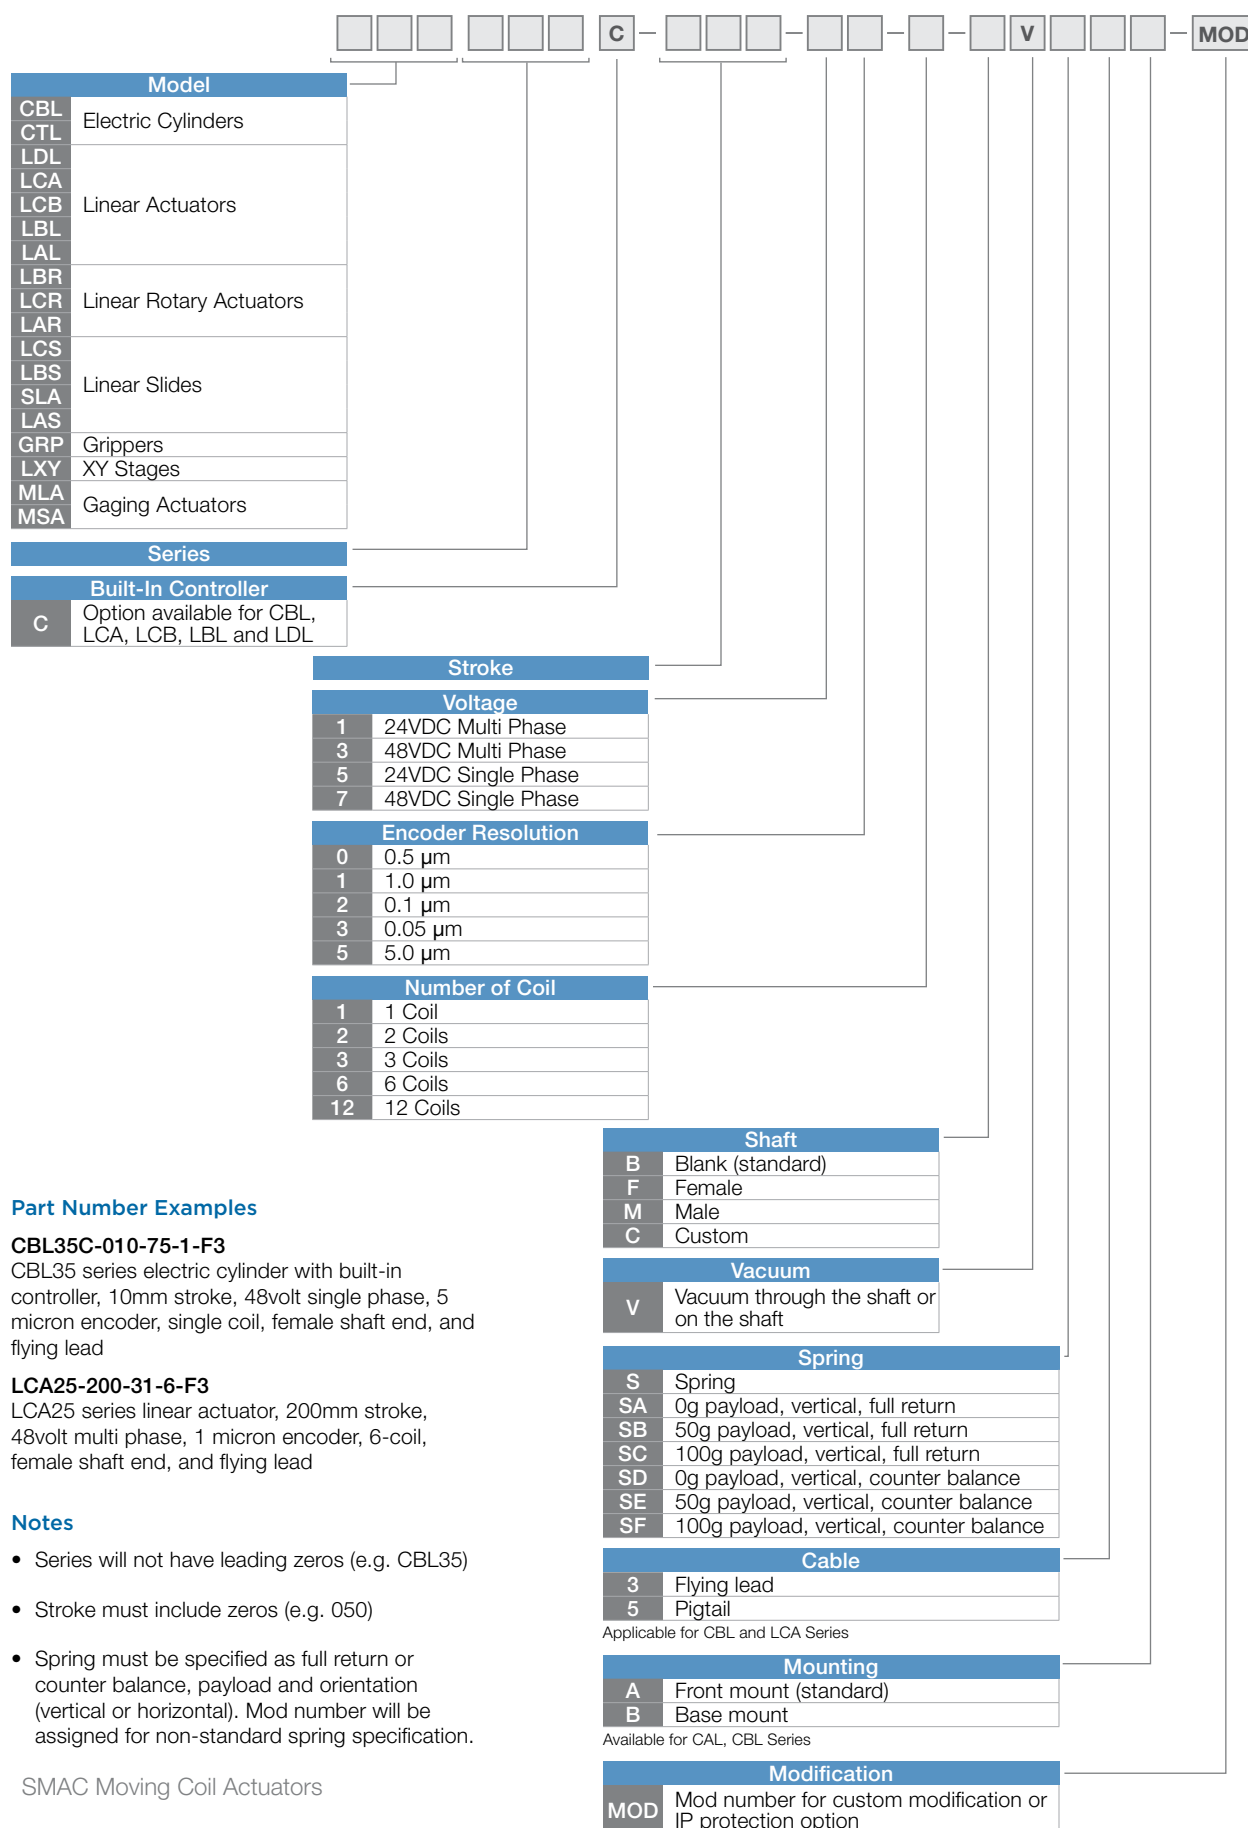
C – – – – V – MOD

| Model | |
|---|---|
| CBL CTL | Electric Cylinders |
| LDL LCA LCB LBL LAL | Linear Actuators |
| LBR LCR LAR | Linear Rotary Actuators |
| LCS LBS SLA LAS | Linear Slides |
| GRP | Grippers |
| LXY | XY Stages |
| MLA MSA | Gaging Actuators |

Series

| Built-In Controller | |
|---|---|
| C | Option available for CBL, LCA, LCB, LBL and LDL |

Stroke

| Voltage | |
|---|---|
| 1 | 24VDC Multi Phase |
| 3 | 48VDC Multi Phase |
| 5 | 24VDC Single Phase |
| 7 | 48VDC Single Phase |

| Encoder Resolution | |
|---|---|
| 0 | 0.5 µm |
| 1 | 1.0 µm |
| 2 | 0.1 µm |
| 3 | 0.05 µm |
| 5 | 5.0 µm |

| Number of Coil | |
|---|---|
| 1 | 1 Coil |
| 2 | 2 Coils |
| 3 | 3 Coils |
| 6 | 6 Coils |
| 12 | 12 Coils |

| Shaft | |
|---|---|
| B | Blank (standard) |
| F | Female |
| M | Male |
| C | Custom |

| Vacuum | |
|---|---|
| V | Vacuum through the shaft or on the shaft |

| Spring | |
|---|---|
| S | Spring |
| SA | 0g payload, vertical, full return |
| SB | 50g payload, vertical, full return |
| SC | 100g payload, vertical, full return |
| SD | 0g payload, vertical, counter balance |
| SE | 50g payload, vertical, counter balance |
| SF | 100g payload, vertical, counter balance |

| Cable | |
|---|---|
| 3 | Flying lead |
| 5 | Pigtail |

Applicable for CBL and LCA Series

| Mounting | |
|---|---|
| A | Front mount (standard) |
| B | Base mount |

Available for CAL, CBL Series

| Modification | |
|---|---|
| MOD | Mod number for custom modification or IP protection option |

Part Number Examples

CBL35C-010-75-1-F3
CBL35 series electric cylinder with built-in controller, 10mm stroke, 48volt single phase, 5 micron encoder, single coil, female shaft end, and flying lead

LCA25-200-31-6-F3
LCA25 series linear actuator, 200mm stroke, 48volt multi phase, 1 micron encoder, 6-coil, female shaft end, and flying lead

Notes

• Series will not have leading zeros (e.g. CBL35)

• Stroke must include zeros (e.g. 050)

• Spring must be specified as full return or counter balance, payload and orientation (vertical or horizontal). Mod number will be assigned for non-standard spring specification.

SMAC Moving Coil Actuators